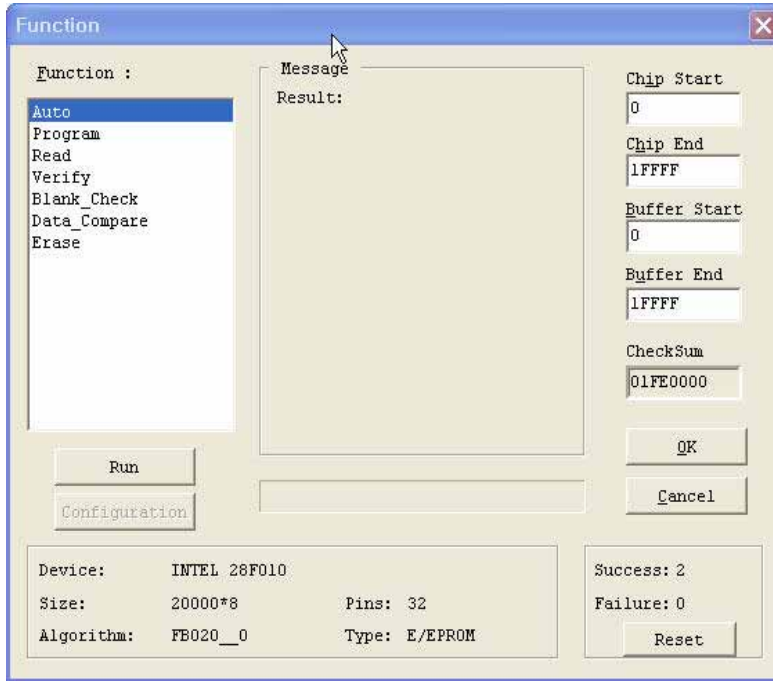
Function

Function :

Auto
Program
Read
Verify
Blank_Check
Data_Compare
Erase

Message
Result:

Chip Start
0
Chip End
1FFFF
Buffer Start
0
Buffer End
1FFFF
CheckSum
01FE0000

OK
Cancel

Run
Configuration

Device: INTEL 28F010
Size: 20000*8 Pins: 32
Algorithm: FB020__0 Type: E/EPROM

Success: 2
Failure: 0
Reset